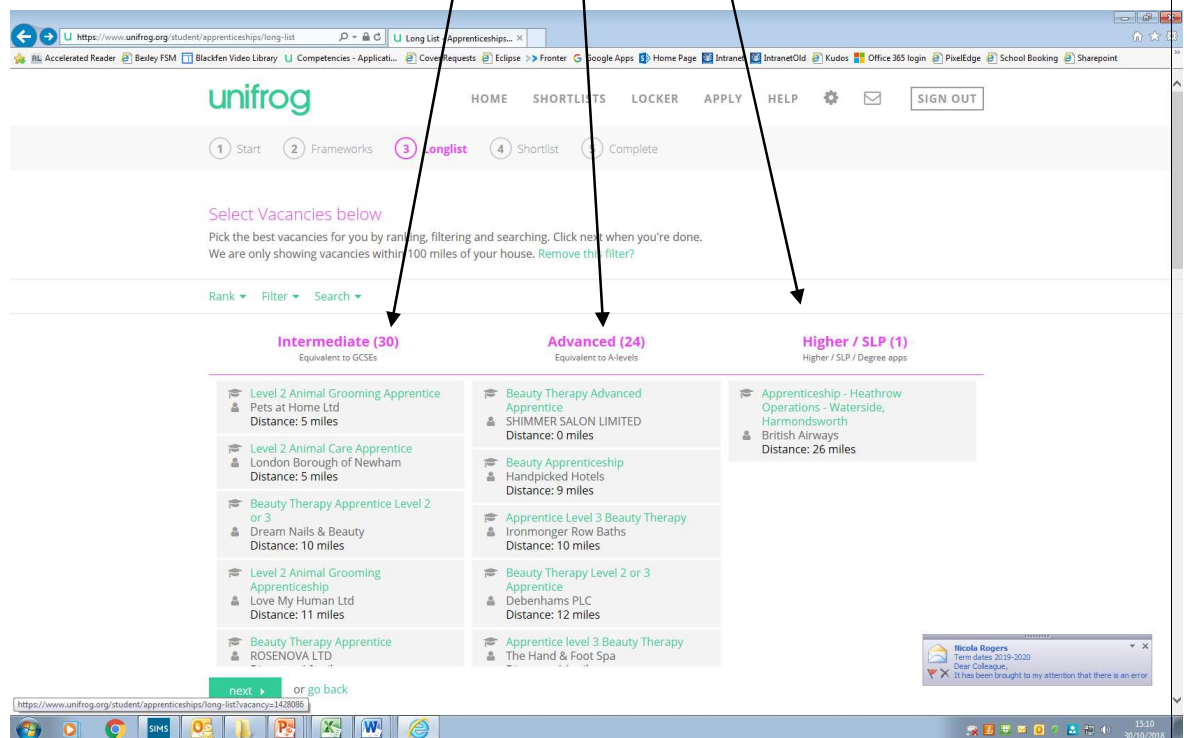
https://www.unifrog.org/student/apprenticeships/long-list

Long List - Apprenticeships... ×

Accelerated Reader  Bexley FSM  Blackfen Video Library  Competencies - Applicati...  Cover Requests  Eclipse  Fronter  Google Apps  Home Page  Intranet  IntranetOld  Kudos  Office 365 login  PixelEdge  School Booking  Sharepoint

unifrog

HOME  SHORTLISTS  LOCKER  APPLY  HELP  SIGN OUT

1 Start  2 Frameworks  3 Longlist  4 Shortlist  5 Complete

Select Vacancies below

Pick the best vacancies for you by ranking, filtering and searching. Click next when you're done.
We are only showing vacancies within 100 miles of your house. Remove this filter?

Rank ▾  Filter ▾  Search ▾

Intermediate (30)
Equivalent to GCSEs

Level 2 Animal Grooming Apprentice
Pets at Home Ltd
Distance: 5 miles

Level 2 Animal Care Apprentice
London Borough of Newham
Distance: 5 miles

Beauty Therapy Apprentice Level 2 or 3
Dream Nails & Beauty
Distance: 10 miles

Level 2 Animal Grooming Apprenticeship
Love My Human Ltd
Distance: 11 miles

Beauty Therapy Apprentice
ROSENOVA LTD

Advanced (24)
Equivalent to A-levels

Beauty Therapy Advanced Apprentice
SHIMMER SALON LIMITED
Distance: 0 miles

Beauty Apprenticeship
Handpicked Hotels
Distance: 9 miles

Apprentice Level 3 Beauty Therapy
Ironmonger Row Baths
Distance: 10 miles

Beauty Therapy Level 2 or 3 Apprentice
Debenhams PLC
Distance: 12 miles

Apprentice level 3 Beauty Therapy
The Hand & Foot Spa

Higher / SLP (1)
Higher / SLP / Degree apps

Apprenticeship - Heathrow Operations - Waterside, Harmondsworth
British Airways
Distance: 26 miles

next ▸  or go back

https://www.unifrog.org/student/apprenticeships/long-list?vacancy=1428086

Nicola Rogers
Term dates 2019-2020
Dear Colleague,
It has been brought to my attention that there is an error

SIMS

15:10
30/10/2018